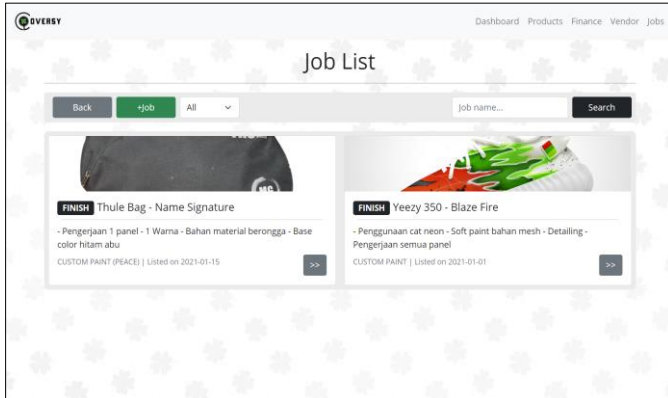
OVERSY

Dashboard Products Finance Vendor Jobs

Job List

Back +Job All

Job name... Search

MC

FINISH Thule Bag - Name Signature

- Pengerjaan 1 panel - 1 Warna - Bahan material berongga - Base color hitam abu

CUSTOM PAINT (PEACE) | Listed on 2021-01-15

>>

FINISH Yeezy 350 - Blaze Fire

- Penggunaan cat neon - Soft paint bahan mesh - Detailing - Pengerjaan semua panel

CUSTOM PAINT | Listed on 2021-01-01

>>